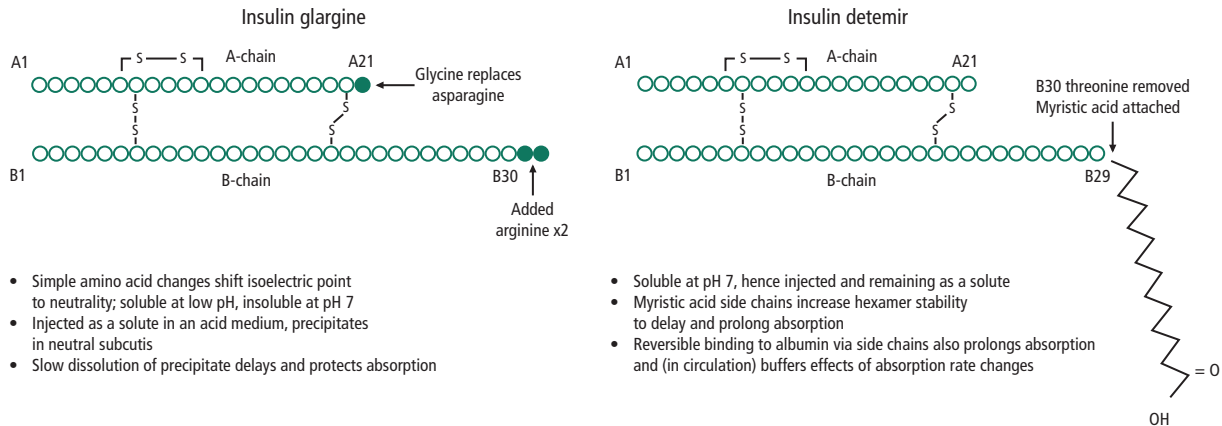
Insulin glargine

A1
S — S
A-chain
A21
Glycine replaces asparagine
S
S
S
S
B1
B-chain
B30
Added arginine x2

- Simple amino acid changes shift isoelectric point to neutrality; soluble at low pH, insoluble at pH 7
- Injected as a solute in an acid medium, precipitates in neutral subcutis
- Slow dissolution of precipitate delays and protects absorption

Insulin detemir

A1
S — S
A-chain
A21
B30 threonine removed
Myristic acid attached
S
S
S
S
B1
B-chain
B29

- Soluble at pH 7, hence injected and remaining as a solute
- Myristic acid side chains increase hexamer stability to delay and prolong absorption
- Reversible binding to albumin via side chains also prolongs absorption and (in circulation) buffers effects of absorption rate changes

= O
OH